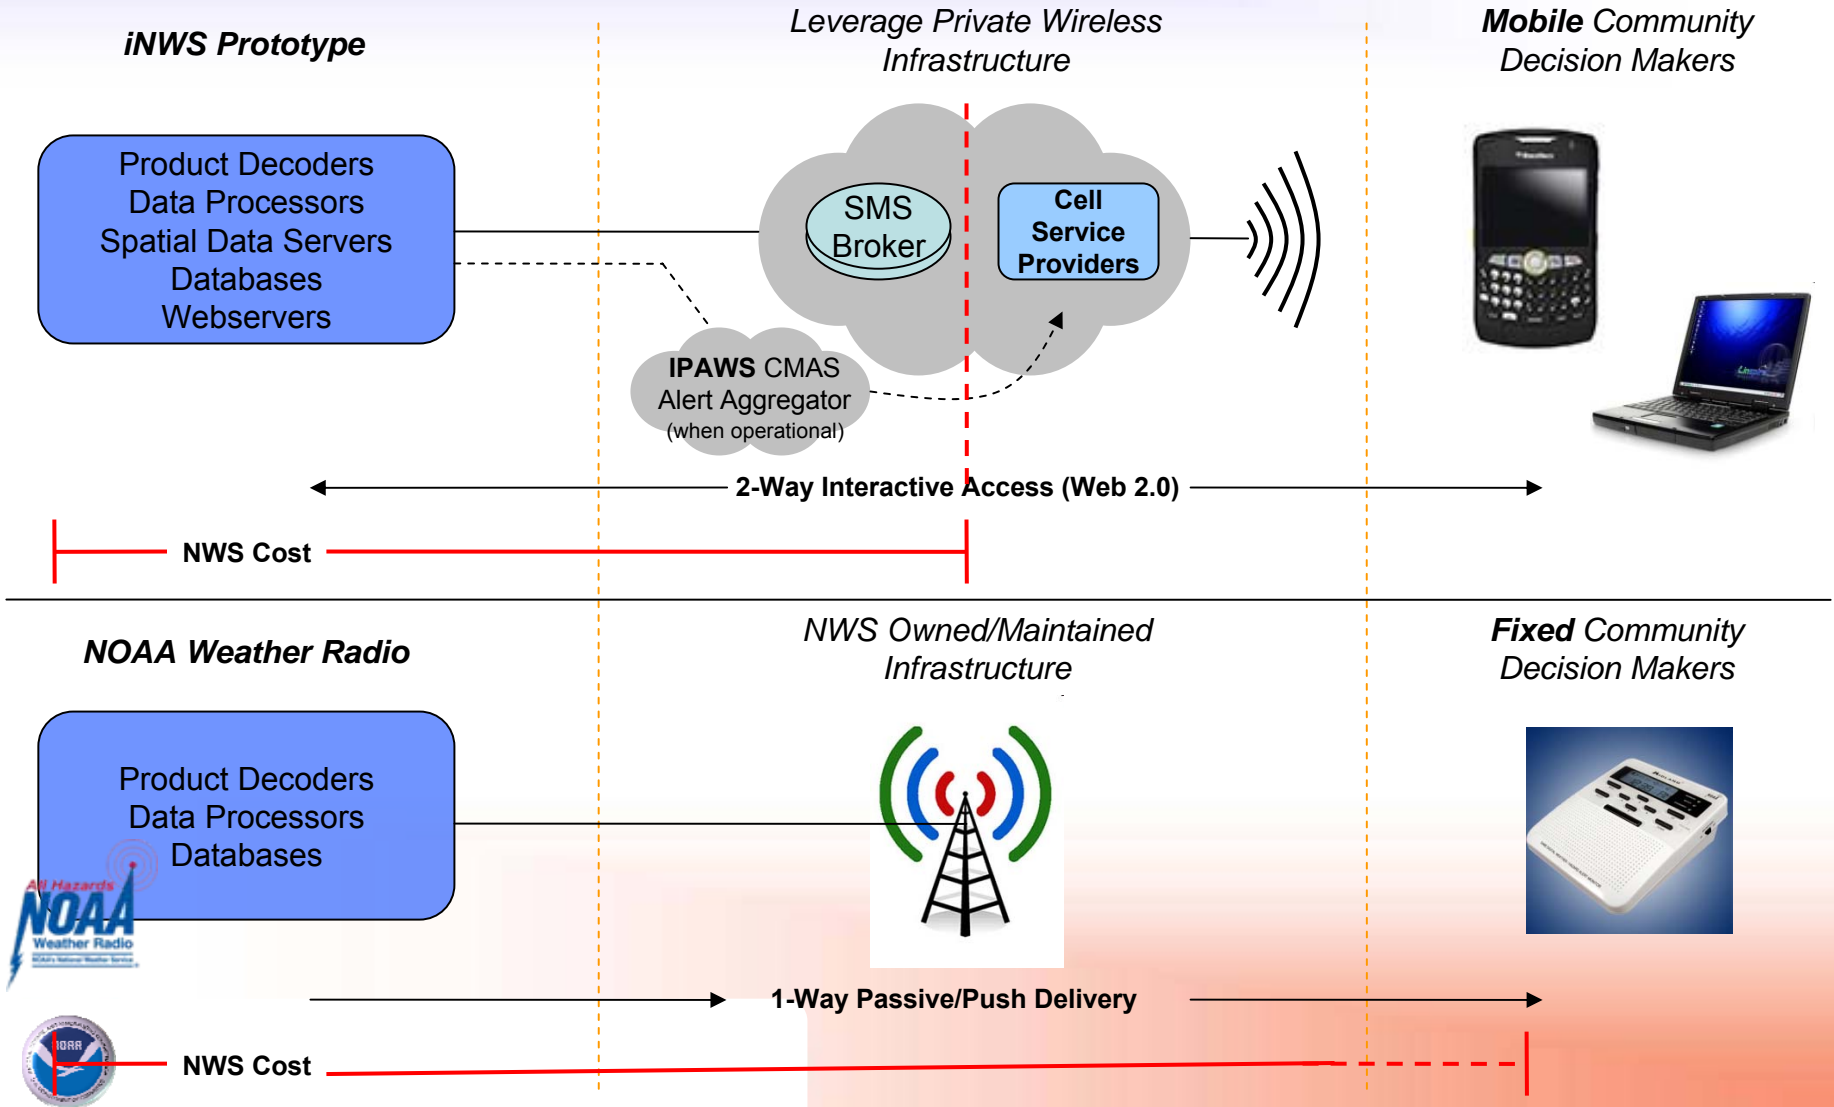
iNWS Prototype

Leverage Private Wireless Infrastructure

Mobile Community Decision Makers

Product Decoders
Data Processors
Spatial Data Servers
Databases
Webservers

SMS Broker

Cell Service Providers

IPAWS CMAS Alert Aggregator (when operational)

2-Way Interactive Access (Web 2.0)

NWS Cost

NOAA Weather Radio

NWS Owned/Maintained Infrastructure

Fixed Community Decision Makers

Product Decoders
Data Processors
Databases

All Hazards NOAA Weather Radio

1-Way Passive/Push Delivery

NOAA

NWS Cost